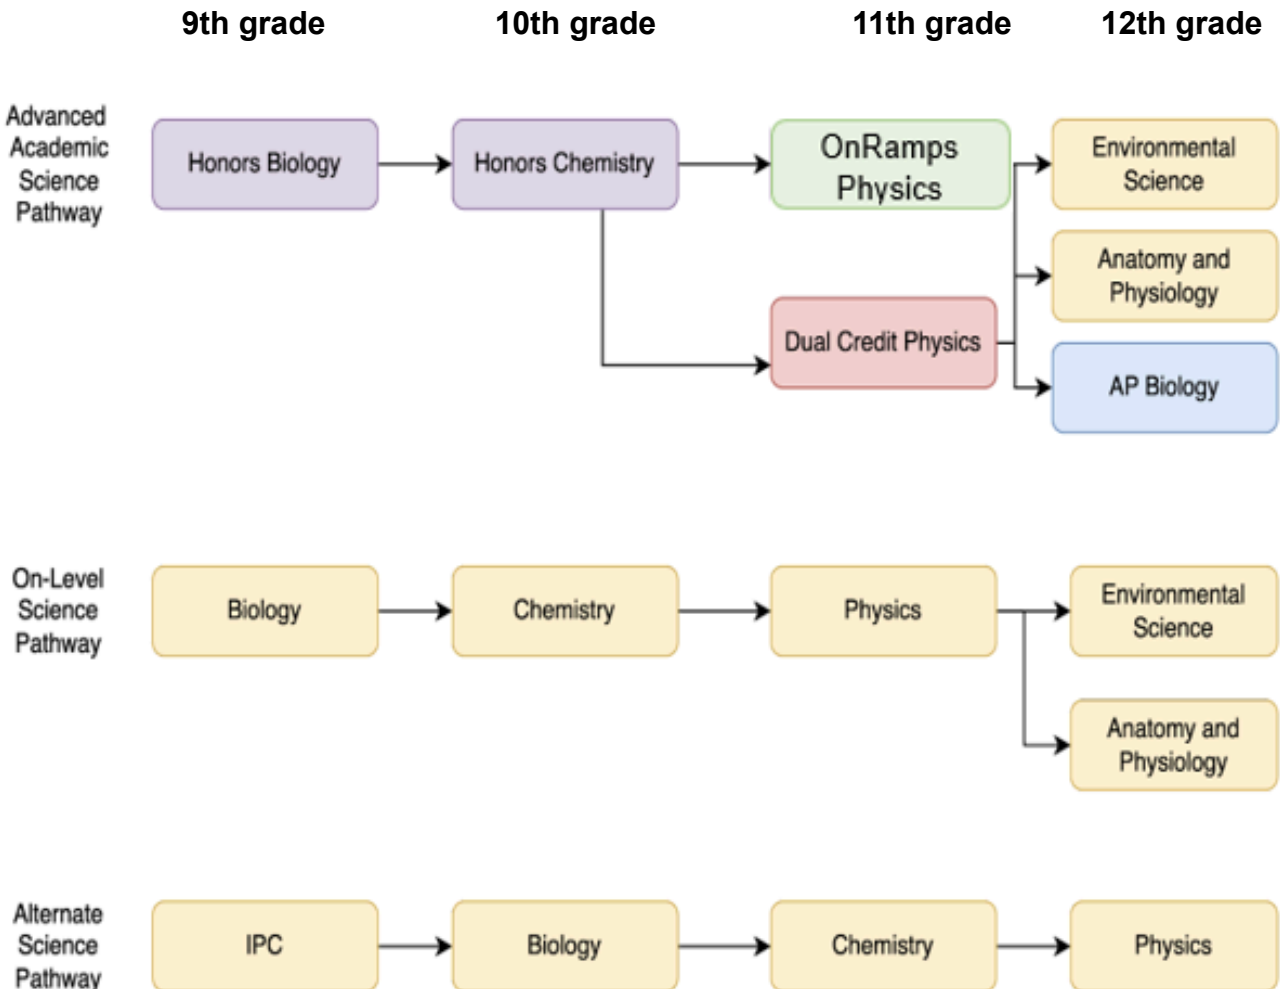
9th grade 10th grade 11th grade 12th grade

Advanced Academic Science Pathway

Honors Biology

Honors Chemistry

OnRamps Physics

Environmental Science

Anatomy and Physiology

Dual Credit Physics

AP Biology

On-Level Science Pathway

Biology

Chemistry

Physics

Environmental Science

Anatomy and Physiology

Alternate Science Pathway

IPC

Biology

Chemistry

Physics